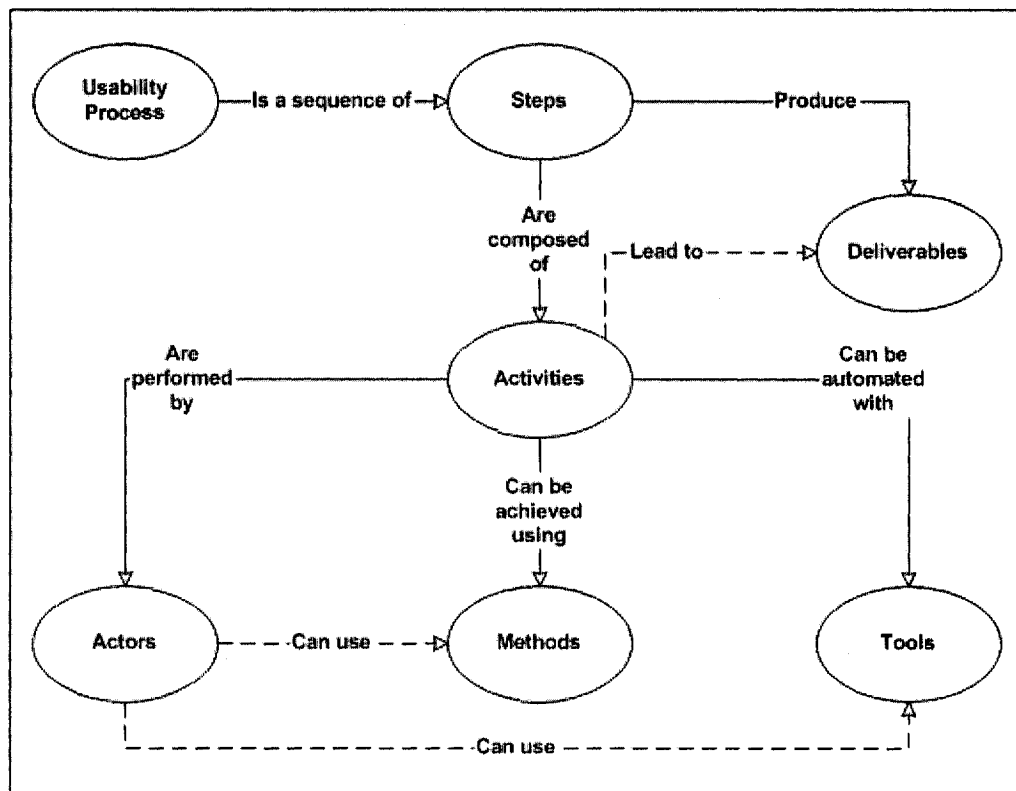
Usability Process

Is a sequence of

Steps

Produce

Are composed of

Lead to

Deliverables

Are performed by

Activities

Can be automated with

Can be achieved using

Actors

Can use

Methods

Tools

Can use